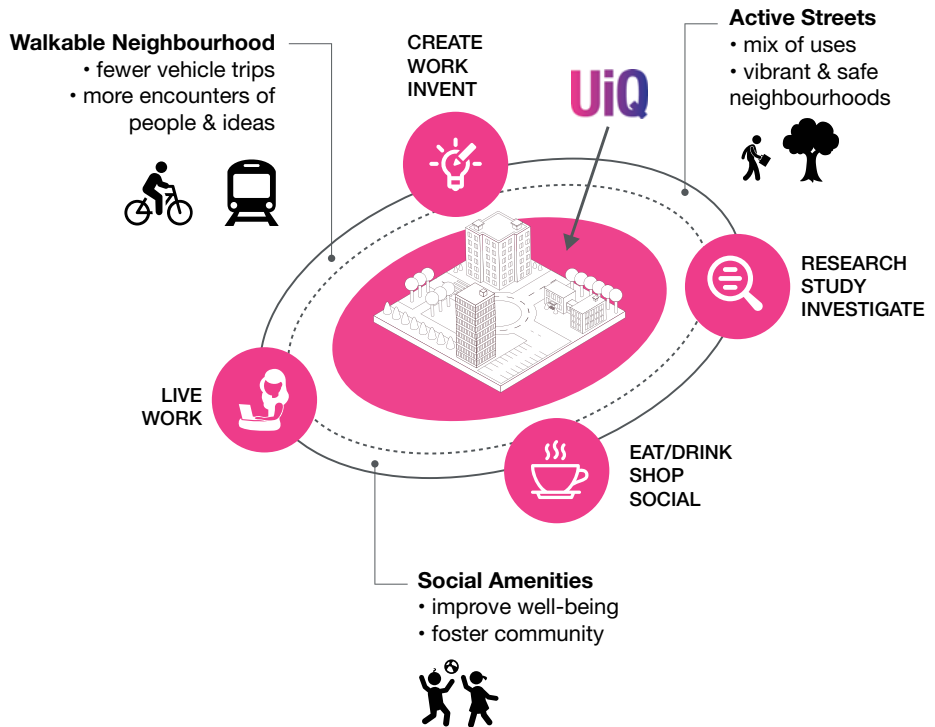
Walkable Neighbourhood
• fewer vehicle trips
• more encounters of people & ideas

CREATE
WORK
INVENT

UiQ

Active Streets
• mix of uses
• vibrant & safe neighbourhoods

RESEARCH
STUDY
INVESTIGATE

LIVE
WORK

EAT/DRINK
SHOP
SOCIAL

Social Amenities
• improve well-being
• foster community